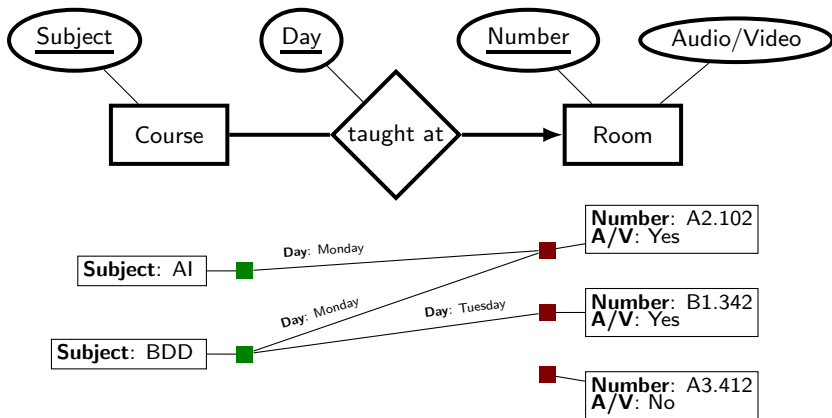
Subject

Day

Number

Audio/Video

Course

taught at

Room

**Number**: A2.102
**A/V**: Yes

**Day**: Monday

**Subject**: AI

**Day**: Monday

**Day**: Tuesday

**Number**: B1.342
**A/V**: Yes

**Subject**: BDD

**Number**: A3.412
**A/V**: No